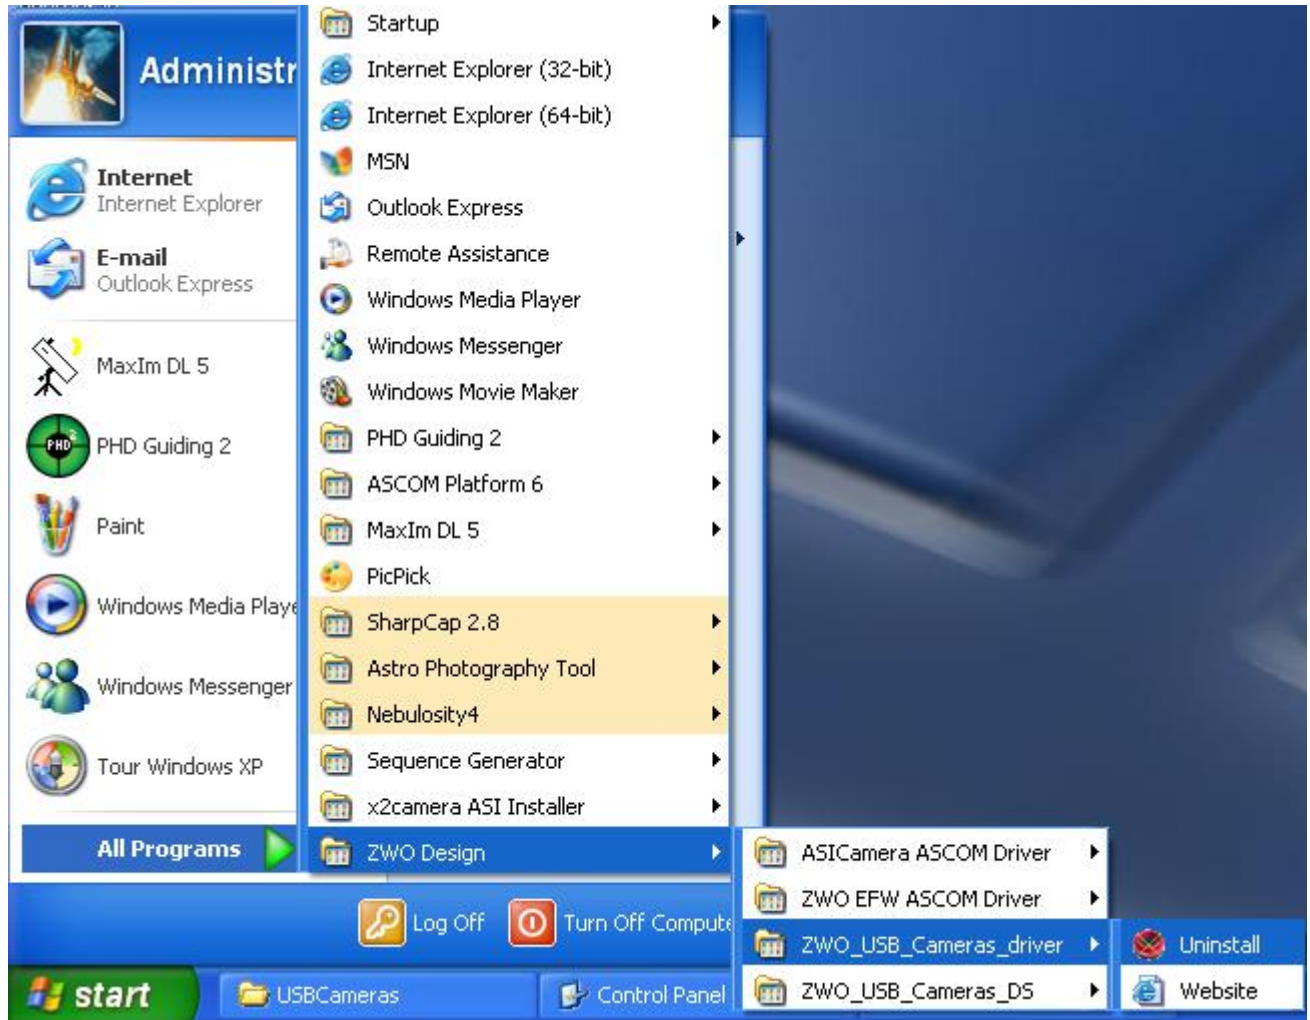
Administr

Internet
Internet Explorer

E-mail
Outlook Express

MaxIm DL 5

PHD Guiding 2

Paint

Windows Media Playe

Windows Messenger

Tour Windows XP

All Programs

Startup
Internet Explorer (32-bit)
Internet Explorer (64-bit)
MSN
Outlook Express
Remote Assistance
Windows Media Player
Windows Messenger
Windows Movie Maker
PHD Guiding 2
ASCOM Platform 6
MaxIm DL 5
PicPick
SharpCap 2.8
Astro Photography Tool
Nebulosity4
Sequence Generator
x2camera ASI Installer
ZWO Design

ASICamera ASCOM Driver
ZWO EFW ASCOM Driver
ZWO_USB_Cameras_driver
ZWO_USB_Cameras_DS

Uninstall
Website

Log Off
Turn Off Compute

start
USBCameras
Control Panel